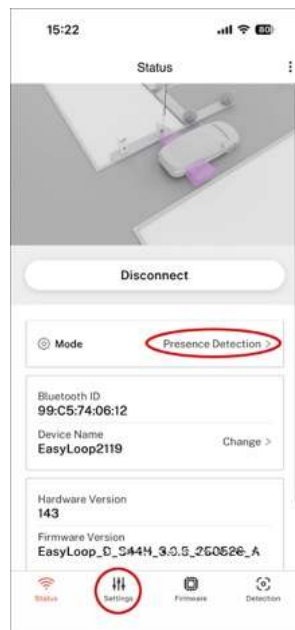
15:22

Status

Disconnect

Mode

Presence Detection >

Bluetooth ID
99:C5:74:06:12

Device Name
EasyLoop2119

Change >

Hardware Version
143

Firmware Version
EasyLoop_D_S44H_3.0.5_250526_A

Status

Settings

Firmware

Detection